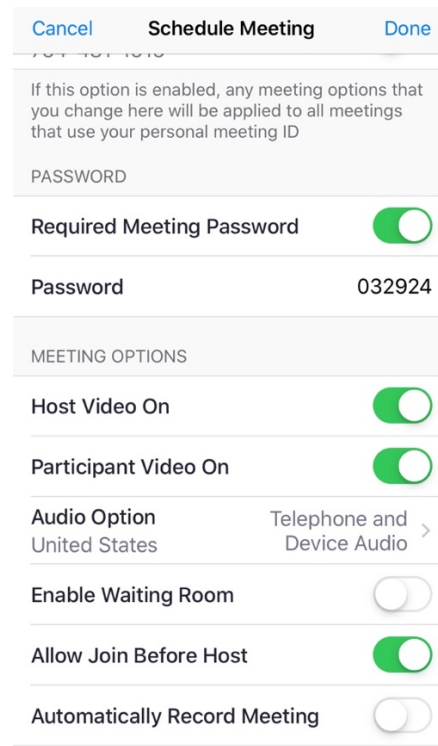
Cancel
Schedule Meeting
Done

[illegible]

If this option is enabled, any meeting options that you change here will be applied to all meetings that use your personal meeting ID

PASSWORD

Required Meeting Password

Password
032924

MEETING OPTIONS

Host Video On

Participant Video On

Audio Option
United States
Telephone and Device Audio

Enable Waiting Room

Allow Join Before Host

Automatically Record Meeting